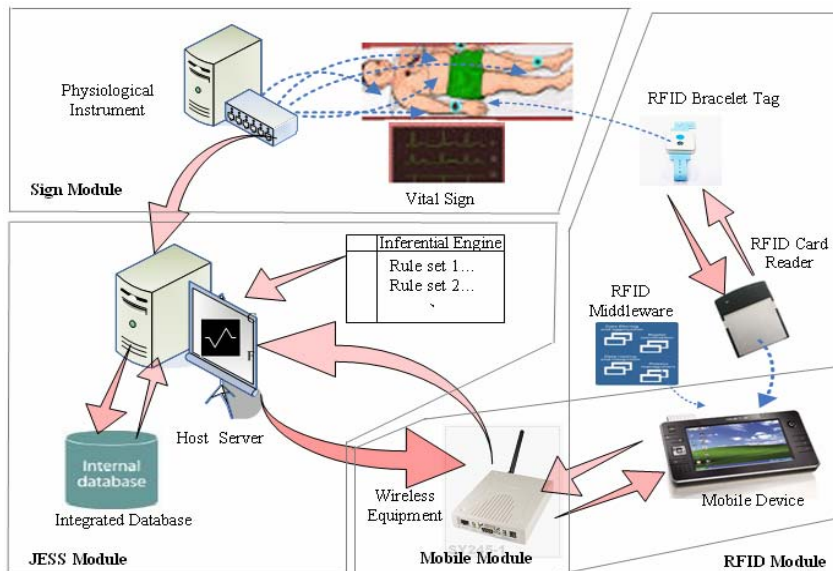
Physiological Instrument

Sign Module

Vital Sign

RFID Bracelet Tag

RFID Card Reader

Inferential Engine
Rule set 1…
Rule set 2…

RFID Middleware

Host Server

Internal database

Integrated Database

Wireless Equipment

Mobile Device

JESS Module

Mobile Module

RFID Module